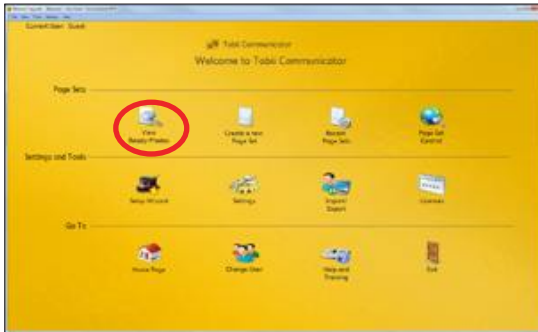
Current User: Guest

Tobii Communicator
Welcome to Tobii Communicator

Page Sets

View Ready Phases

Create a new Page Set

Recent Page Sets

Page Set Central

Settings and Tools

Setup Wizard

Settings

Import/Export

Licenses

Go To

Home Page

Change User

Help and Training

Exit